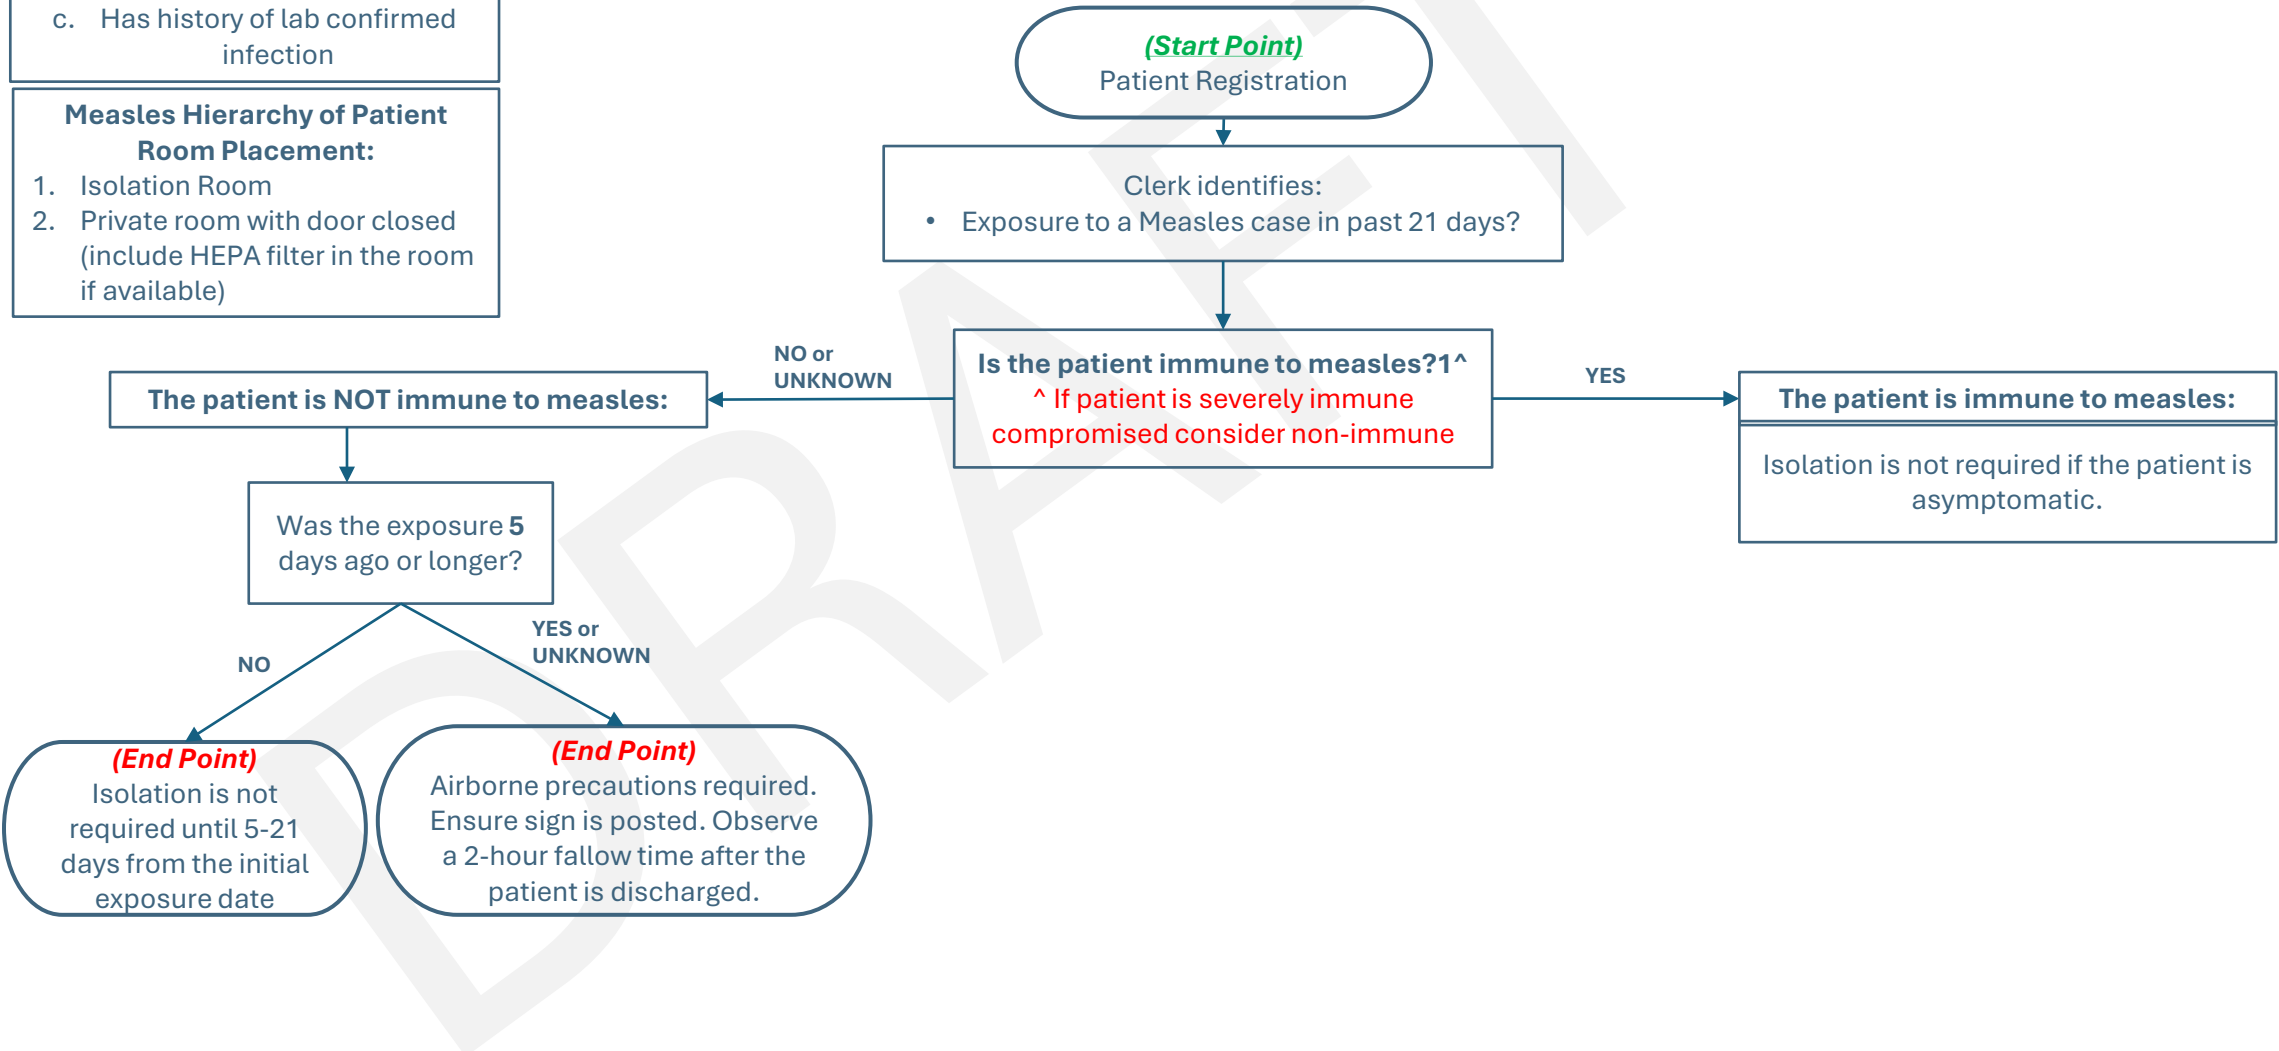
c. Has history of lab confirmed infection

Measles Hierarchy of Patient Room Placement:
1. Isolation Room
2. Private room with door closed (include HEPA filter in the room if available)

(Start Point)
Patient Registration

Clerk identifies:
• Exposure to a Measles case in past 21 days?

Is the patient immune to measles?1^
^ If patient is severely immune compromised consider non-immune

NO or UNKNOWN

YES

The patient is NOT immune to measles:

The patient is immune to measles:

Isolation is not required if the patient is asymptomatic.

Was the exposure 5 days ago or longer?

NO

YES or UNKNOWN

(End Point)
Isolation is not required until 5-21 days from the initial exposure date

(End Point)
Airborne precautions required. Ensure sign is posted. Observe a 2-hour fallow time after the patient is discharged.

DRAFT